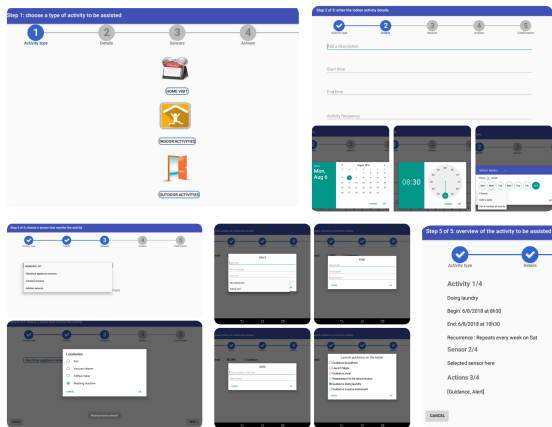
Step 1: choose a type of activity to be assisted

1
Activity type

2
Details

3
Sensors

4
Actions

HOME VISIT

INDOOR ACTIVITIES

OUTDOOR ACTIVITIES

Step 2 of 5: enter the indoor activity details

Add a description

Start time

End time

Activity frequency

Mon, Aug 6

08:30

Step 3 of 5: choose a sensor that monitor the activity

Localization

Step 5 of 5: overview of the activity to be assisted

Activity type

Details

Activity 1/4

Doing laundry

Begin: 6/8/2018 at 09h30

End: 6/8/2018 at 10h30

Recurrence : Repeats every week on Sat

Sensor 2/4

Selected sensor here

Actions 3/4

[Guidance, Alert]

CANCEL